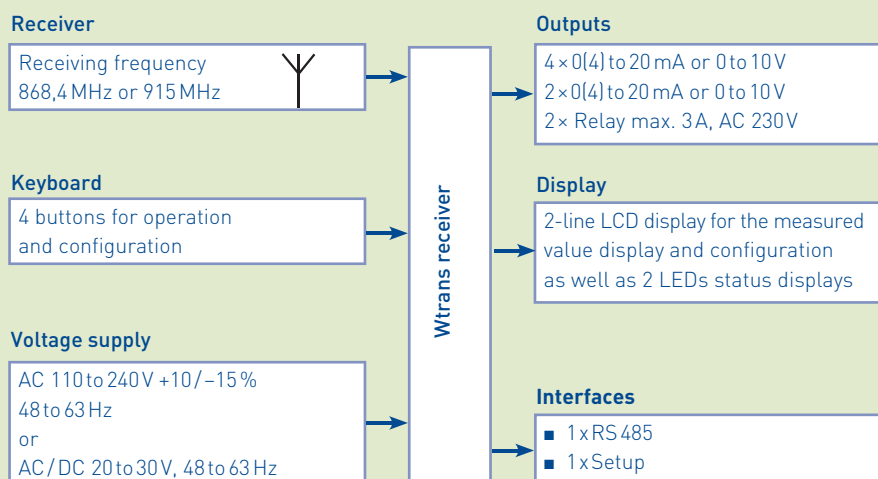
Receiver

Receiving frequency
868,4 MHz or 915 MHz

Keyboard

4 buttons for operation
and configuration

Voltage supply

AC 110 to 240 V +10/−15 %
48 to 63 Hz
or
AC / DC 20 to 30 V, 48 to 63 Hz

Wtrans receiver

Outputs

4 × 0(4) to 20 mA or 0 to 10 V
2 × 0(4) to 20 mA or 0 to 10 V
2 × Relay max. 3 A, AC 230 V

Display

2-line LCD display for the measured value display and configuration as well as 2 LEDs status displays

Interfaces

■ 1 x RS 485
■ 1 x Setup